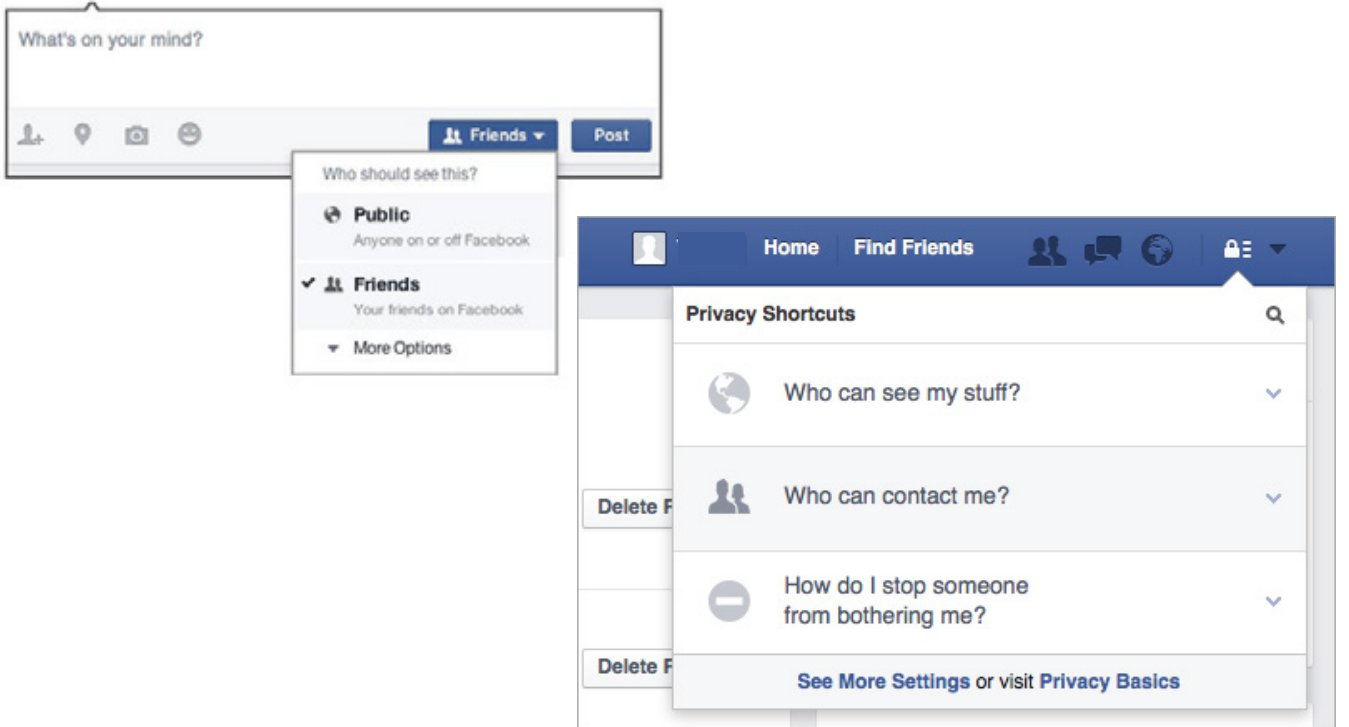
What's on your mind?

Friends

Post

Who should see this?

Public
Anyone on or off Facebook

✓ Friends
Your friends on Facebook

More Options

Home

Find Friends

Privacy Shortcuts

Who can see my stuff?

Who can contact me?

How do I stop someone from bothering me?

See More Settings or visit Privacy Basics

Delete F

Delete F